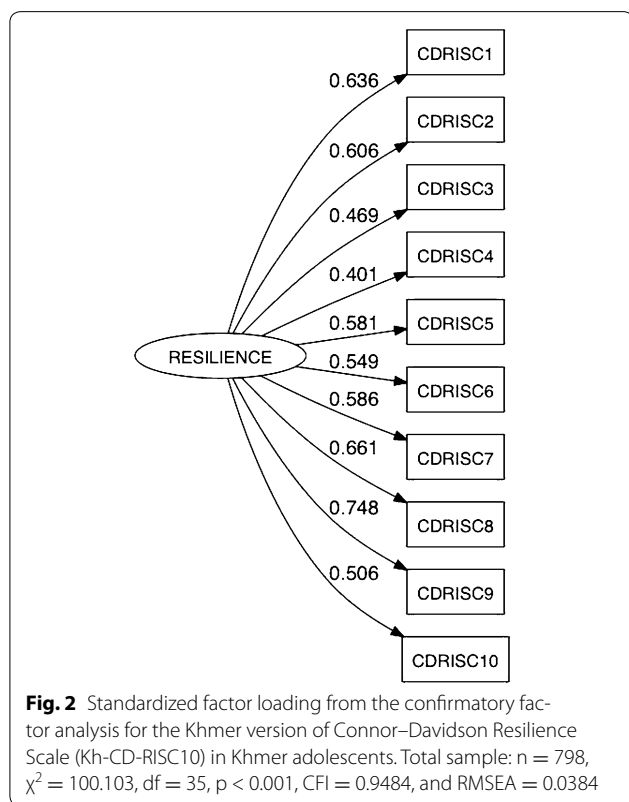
CDRISC1
0.636
CDRISC2
0.606
CDRISC3
0.469
CDRISC4
0.401
CDRISC5
0.581
RESILIENCE
0.549
CDRISC6
0.586
CDRISC7
0.661
CDRISC8
0.748
CDRISC9
0.506
CDRISC10

**Fig. 2** Standardized factor loading from the confirmatory factor analysis for the Khmer version of Connor–Davidson Resilience Scale (Kh-CD-RISC10) in Khmer adolescents. Total sample: n = 798, $\chi^2 = 100.103$, df = 35, p < 0.001, CFI = 0.9484, and RMSEA = 0.0384